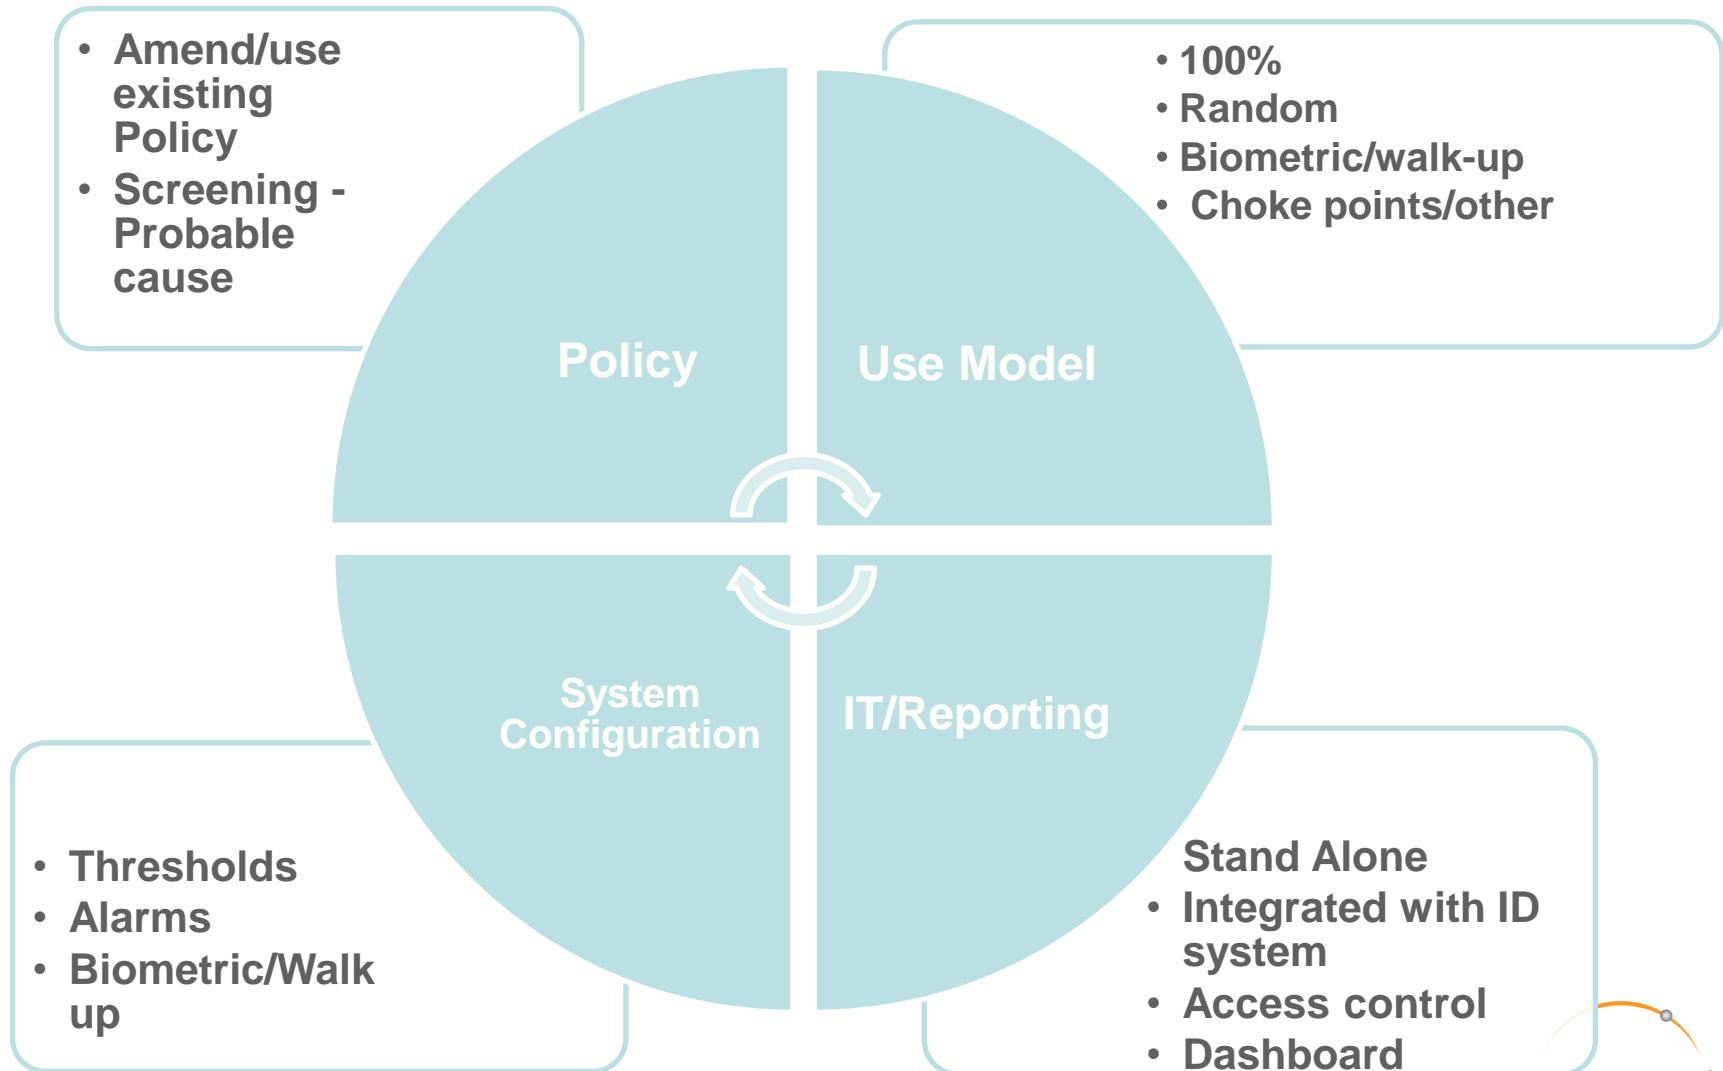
• Amend/use existing Policy
• Screening - Probable cause

• 100%
• Random
• Biometric/walk-up
• Choke points/other

Policy

Use Model

System Configuration

IT/Reporting

• Thresholds
• Alarms
• Biometric/Walk up

Stand Alone
• Integrated with ID system
• Access control
• Dashboard